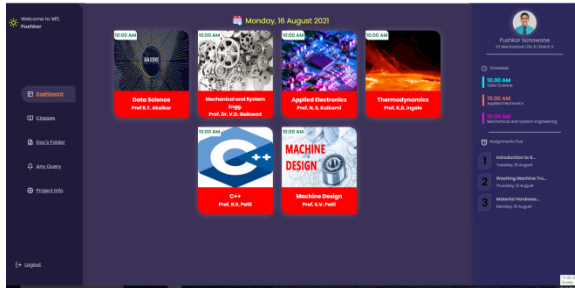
Welcome to VIIT, Pushkar

Dashboard

Classes

Doc's Folder

Any Query

Project Info

Logout

Monday, 16 August 2021

10:00 AM
DATA SCIENCE
Data Science
Prof R.T. Akolkar

10:00 AM
Mechanical and System Engg
Prof. Dr. V.D. Gaikwad

10:00 AM
Applied Electronics
Prof. N. S. Kulkarni

10:00 AM
Thermodynamics
Prof. K.D. Ingale

10:00 AM
C++
Prof. R.S. Patil

10:00 AM
MACHINE DESIGN
Machine Design
Prof. S.V. Patil

Pushkar Tanawane
SY Mechanical | Div B | Batch 2

Timetable

10:00 AM
Data Science

10:00 AM
Applied Electronics

10:00 AM
Mechanical and System Engineering

Assignments Due

1 Introduction to D...
Tuesday, 17 August

2 Washing Machine Tru...
Thursday, 12 August

3 Material Hardness...
Monday, 16 August